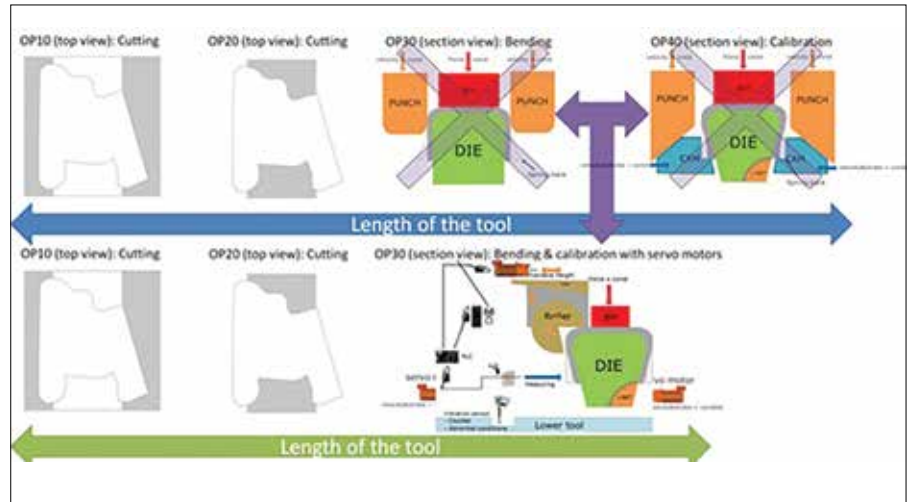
OP10 (top view): Cutting

OP20 (top view): Cutting

OP30 (section view): Bending

PUNCH

PUNCH

DIE

OP40 (section view): Calibration

PUNCH

PUNCH

CAM

DIE

CAM

Length of the tool

OP10 (top view): Cutting

OP20 (top view): Cutting

OP30 (section view): Bending & calibration with servo motors

DIE

Lower tool

Length of the tool